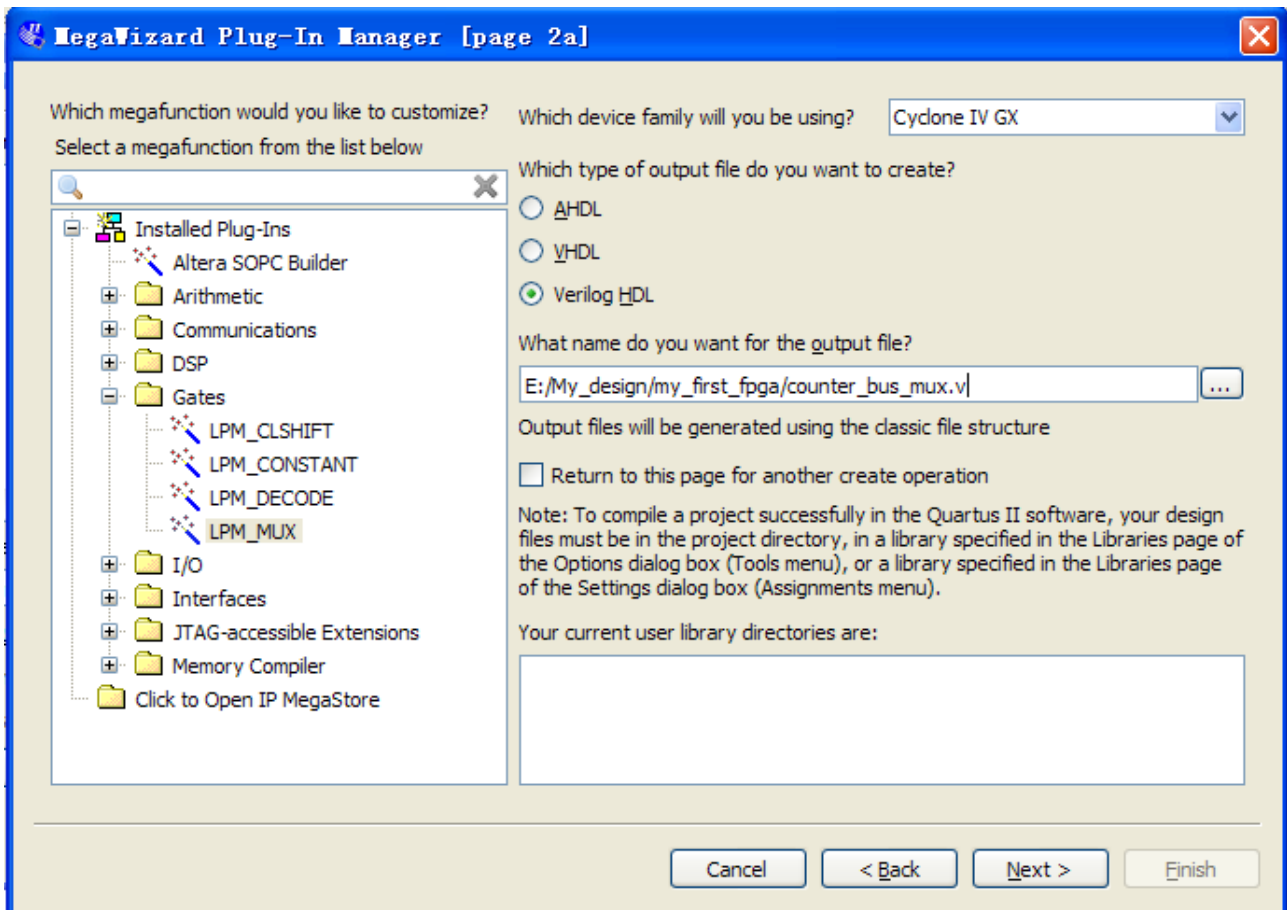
MegaWizard Plug-In Manager [page 2a]

Which megafunction would you like to customize?
Select a megafunction from the list below

Installed Plug-Ins
Altera SOPC Builder
Arithmetic
Communications
DSP
Gates
LPM_CLSHIFT
LPM_CONSTANT
LPM_DECODE
LPM_MUX
I/O
Interfaces
JTAG-accessible Extensions
Memory Compiler
Click to Open IP MegaStore

Which device family will you be using? Cyclone IV GX

Which type of output file do you want to create?
AHDL
VHDL
Verilog HDL

What name do you want for the output file?
E:/My_design/my_first_fpga/counter_bus_mux.v ...

Output files will be generated using the classic file structure

Return to this page for another create operation

Note: To compile a project successfully in the Quartus II software, your design files must be in the project directory, in a library specified in the Libraries page of the Options dialog box (Tools menu), or a library specified in the Libraries page of the Settings dialog box (Assignments menu).

Your current user library directories are:

Cancel
< Back
Next >
Finish